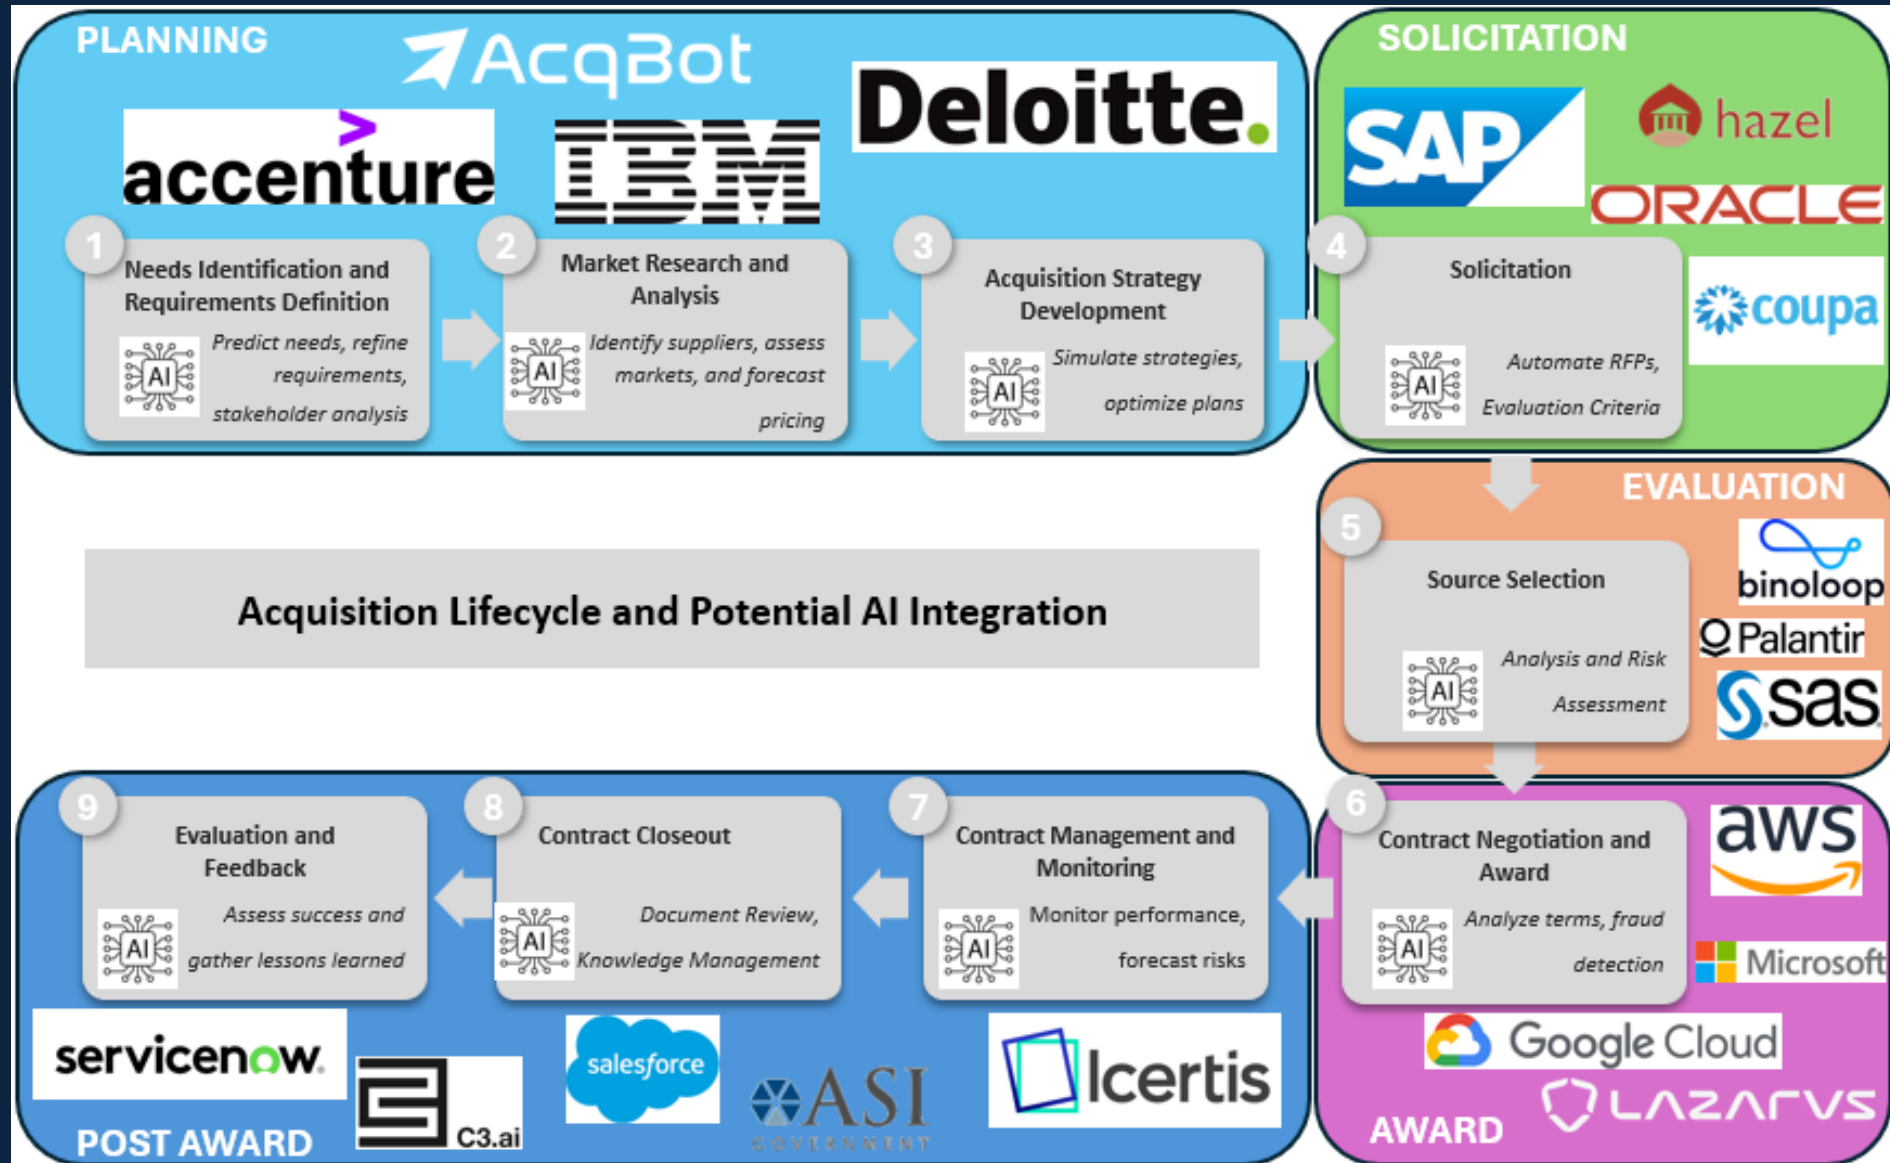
PLANNING

AcqBot

accenture

IBM

Deloitte.

1 Needs Identification and Requirements Definition

AI Predict needs, refine requirements, stakeholder analysis

2 Market Research and Analysis

AI Identify suppliers, assess markets, and forecast pricing

3 Acquisition Strategy Development

AI Simulate strategies, optimize plans

SOLICITATION

SAP

hazel

ORACLE

4 Solicitation

AI Automate RFPs, Evaluation Criteria

coupa

EVALUATION

5 Source Selection

AI Analysis and Risk Assessment

binoloop

Palantir

sas

Acquisition Lifecycle and Potential AI Integration

9 Evaluation and Feedback

AI Assess success and gather lessons learned

8 Contract Closeout

AI Document Review, Knowledge Management

7 Contract Management and Monitoring

AI Monitor performance, forecast risks

6 Contract Negotiation and Award

AI Analyze terms, fraud detection

aws

Microsoft

Google Cloud

LAZARVS

AWARD

servicenow.

C3.ai

salesforce

ASI GOVERNMENT

Icertis

POST AWARD